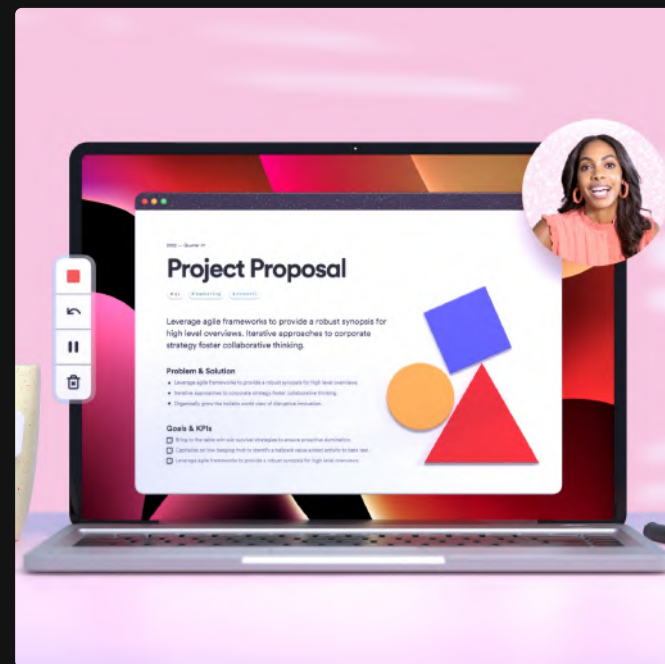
Project Proposal

Leverage agile frameworks to provide a robust synopsis for high level overviews. Iterative approaches to corporate strategy foster collaborative thinking.

Problem & Solution

Leverage agile frameworks to provide a robust synopsis for high level overviews.
Iterative approaches to corporate strategy foster collaborative thinking.
Organically grow the holistic world view of disruptive innovation.

Goals & KPIs

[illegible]
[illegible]
Leverage agile frameworks to provide a robust synopsis for high level overviews.